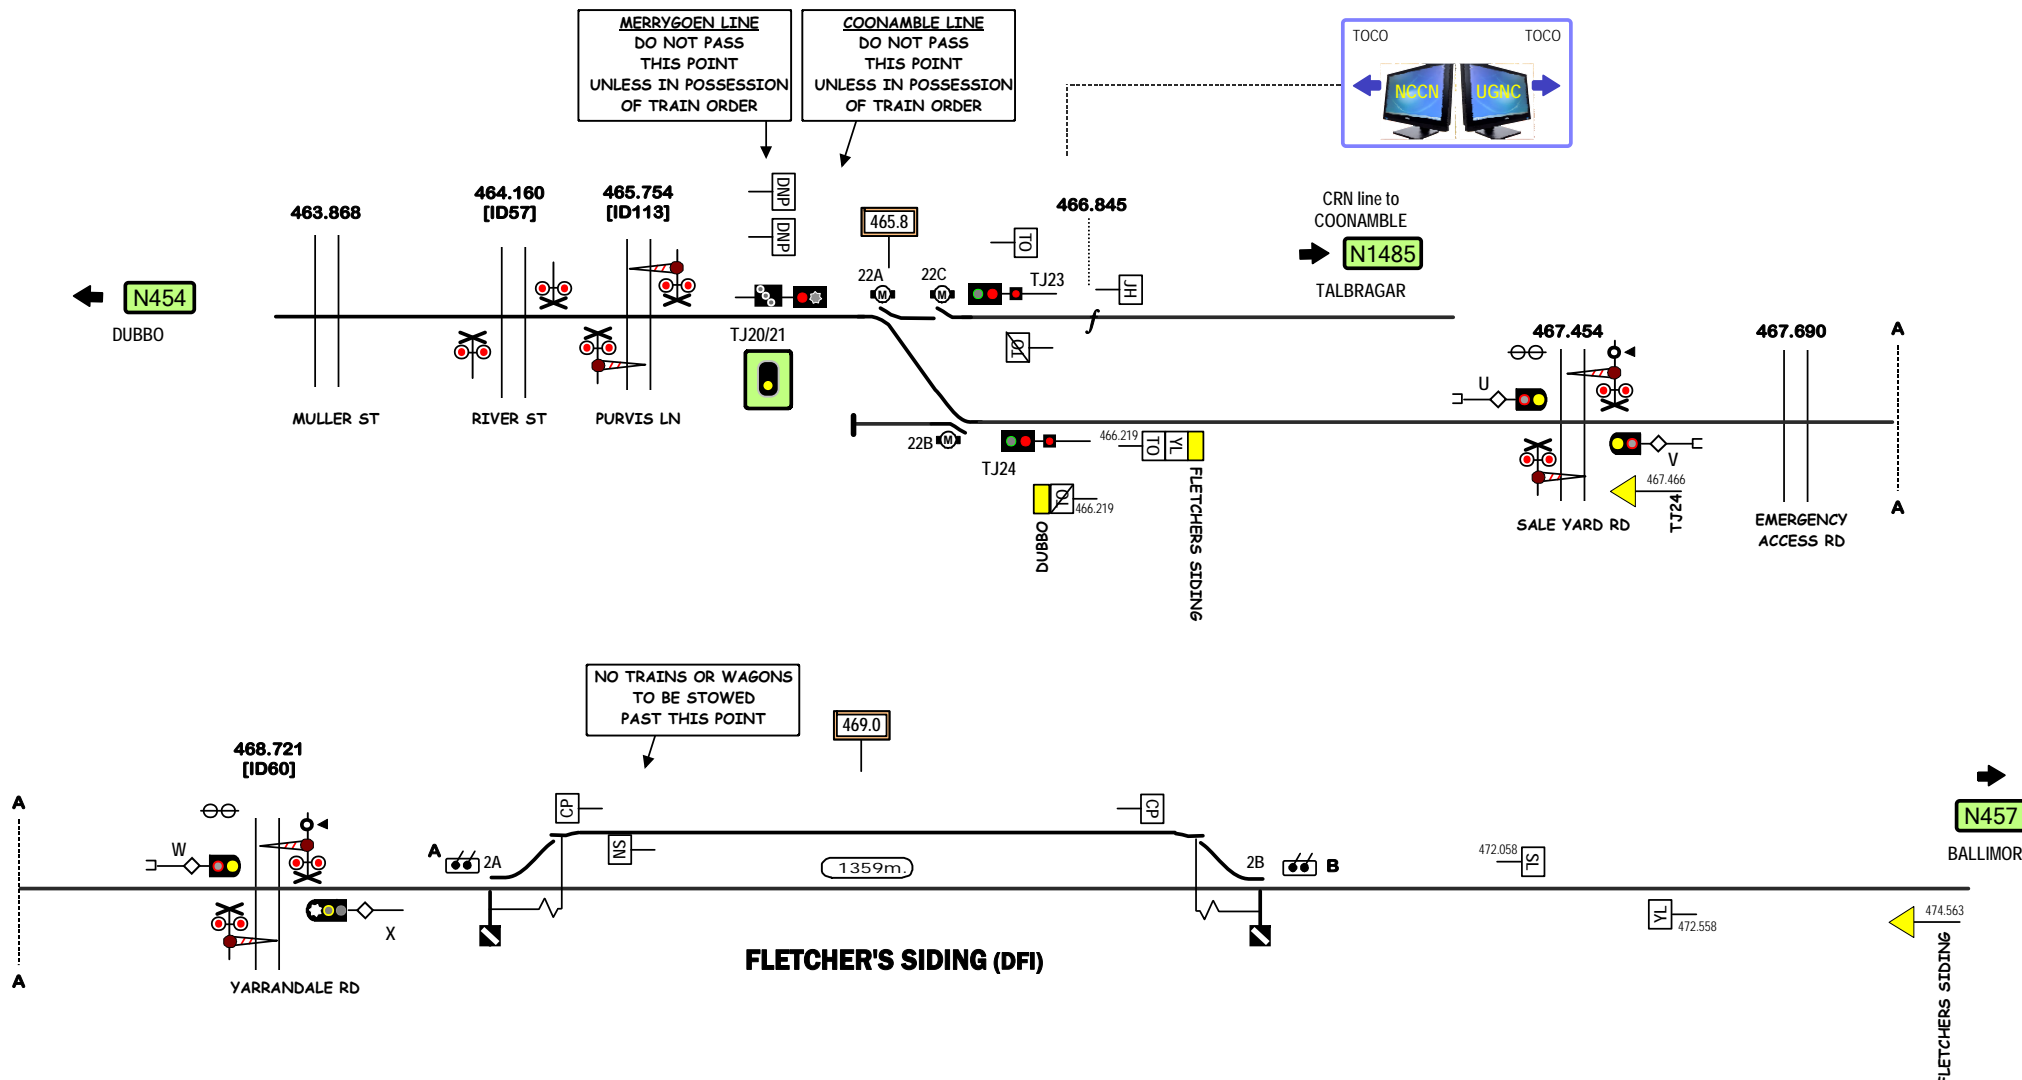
MERRYGOEN LINE
DO NOT PASS THIS POINT UNLESS IN POSSESSION OF TRAIN ORDER

COONAMBLE LINE
DO NOT PASS THIS POINT UNLESS IN POSSESSION OF TRAIN ORDER

TOCO TOCO
NCCN UGNC

N454
DUBBO

463.868
464.160
[ID57]
465.754
[ID113]
DNP
DNP
465.8
22A
22C
TO
TJ23
466.845
JH
CRN line to COONAMBLE
N1485
TALBRAGAR

TJ20/21
TO
MULLER ST
RIVER ST
PURVIS LN

467.454
467.690
A
U
22B
TJ24
466.219
TO
YL
FLETCHERS SIDING
DUBBO
TO
466.219
V
467.466
TJ24
SALE YARD RD
EMERGENCY ACCESS RD
A

NO TRAINS OR WAGONS TO BE STOWED PAST THIS POINT
469.0
468.721
[ID60]
A
CP
CP
W
A
2A
SN
1359m.
2B
B
472.058
SL
N457
BALLIMOR
X
YL
472.558
474.563
A
YARRANDALE RD
FLETCHER'S SIDING (DFI)
FLETCHERS SIDING